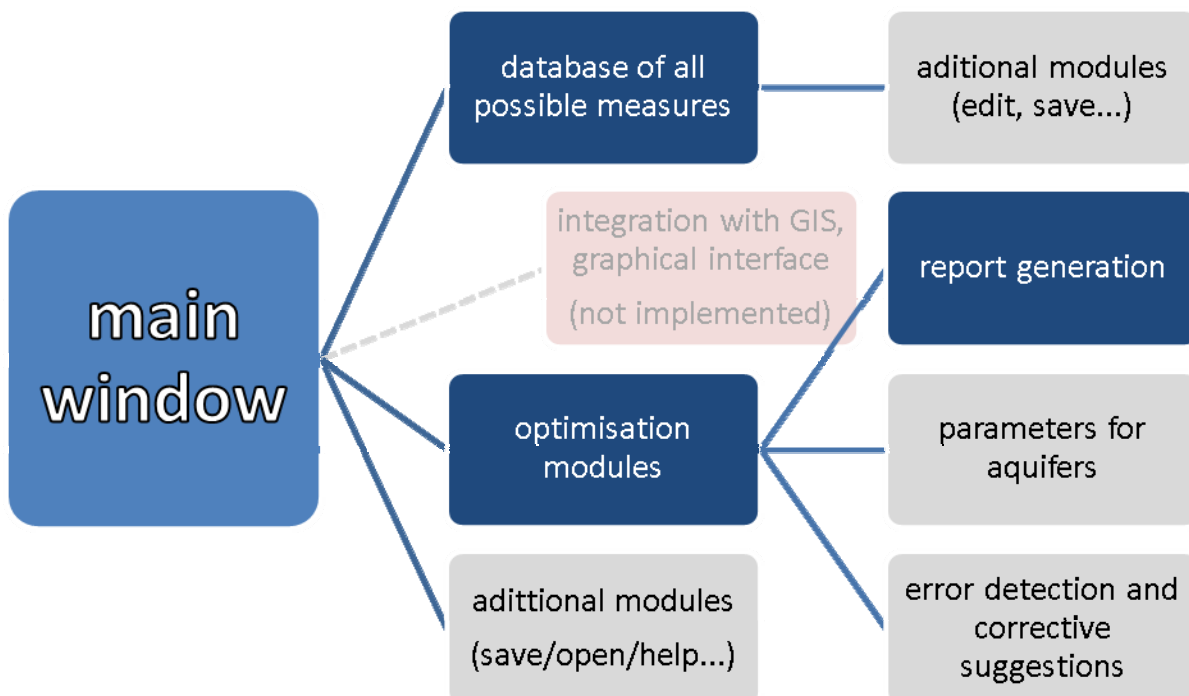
main window

database of all possible measures

aditional modules (edit, save...)

integration with GIS, graphical interface

(not implemented)

report generation

optimisation modules

parameters for aquifers

adittional modules

(save/open/help...)

error detection and corrective suggestions